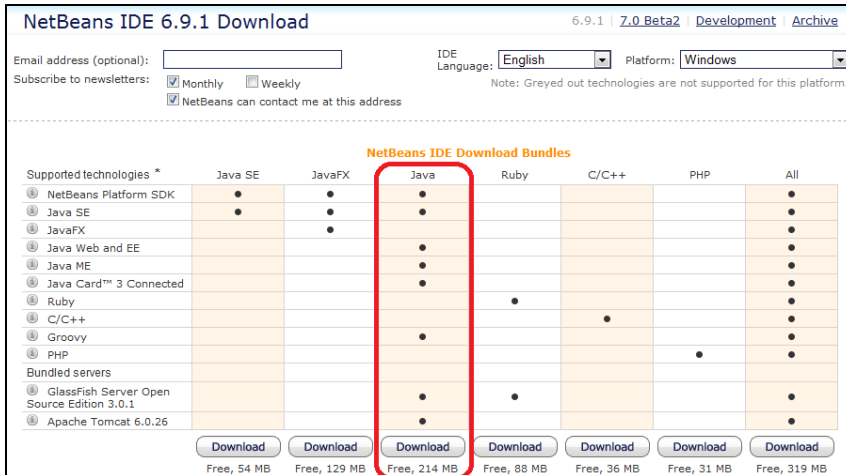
NetBeans IDE 6.9.1 Download

6.9.1 | 7.0 Beta2 | Development | Archive

Email address (optional):

Subscribe to newsletters: Monthly Weekly

NetBeans can contact me at this address

IDE Language: English

Platform: Windows

Note: Greyed out technologies are not supported for this platform

NetBeans IDE Download Bundles

| Supported technologies * | Java SE | JavaFX | Java | Ruby | C/C++ | PHP | All |
|---|---|---|---|---|---|---|---|
| NetBeans Platform SDK | • | • | • | | | | • |
| Java SE | • | • | • | | | | • |
| JavaFX | | • | | | | | • |
| Java Web and EE | | | • | | | | • |
| Java ME | | | • | | | | • |
| Java Card™ 3 Connected | | | • | | | | • |
| Ruby | | | | • | | | • |
| C/C++ | | | | | • | | • |
| Groovy | | | • | | | | • |
| PHP | | | | | | • | • |
| Bundled servers | | | | | | | |
| GlassFish Server Open Source Edition 3.0.1 | | | • | • | | | • |
| Apache Tomcat 6.0.26 | | | • | | | | • |
| | Download | Download | Download | Download | Download | Download | Download |
| | Free, 54 MB | Free, 129 MB | Free, 214 MB | Free, 88 MB | Free, 36 MB | Free, 31 MB | Free, 319 MB |